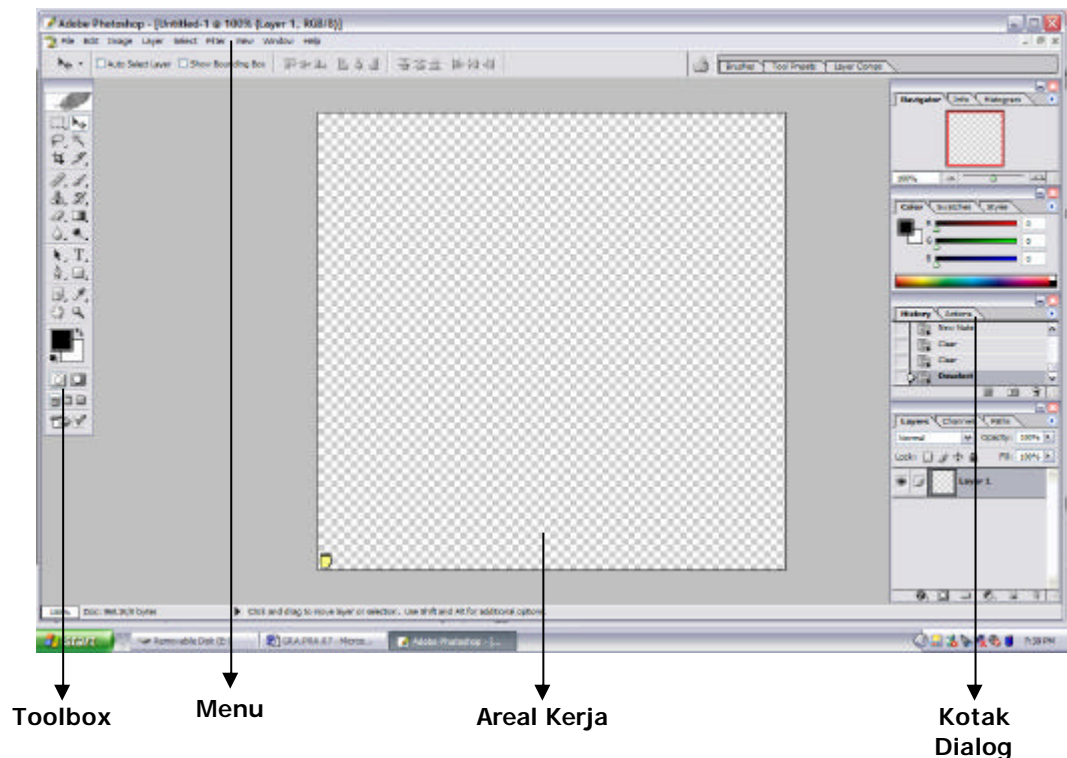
Adobe Photoshop - [Untitled-1 @ 100% (Layer 1, RGB/8)]

File Edit Image Layer Select Filter View Window Help

Auto Select Layer Show Bounding Box

Brushes Tool Presets Layer Comps

Navigator Info Histogram

100%

Color Swatches Styles

R 0
G 0
B 0

History Actions

New Note
Clear
Clear
Deselect

Layers Channels Paths

Normal Opacity: 100%

Lock: Fill: 100%

Layer 1

100% Doc: 960.0K/0 bytes

Click and drag to move layer or selection. Use Shift and Alt for additional options.

start Removable Disk (E:) GRAPHIKA 07 - Micros... Adobe Photoshop - [... 7:39 PM

Toolbox

Menu

Areal Kerja

Kotak Dialog